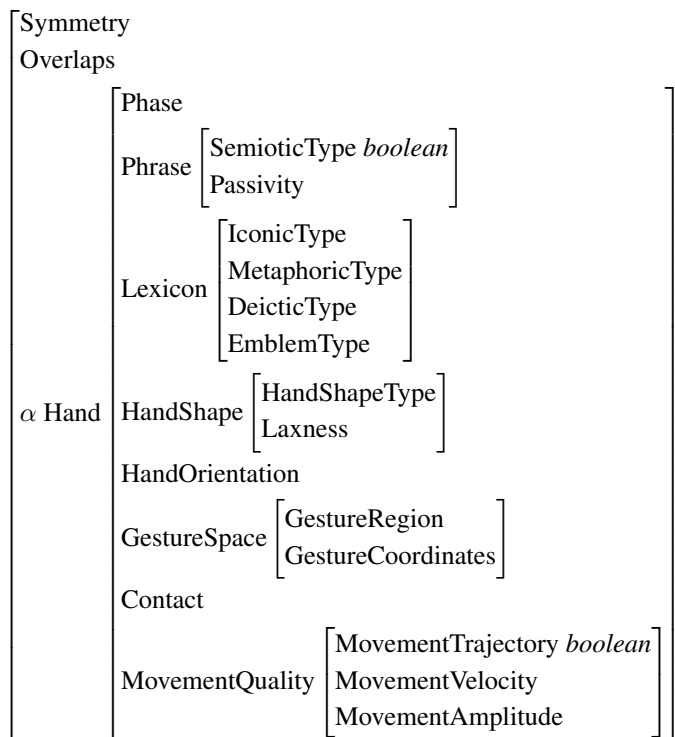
Symmetry
Overlaps

$\alpha$ Hand

Phase

Phrase
SemioticType *boolean*
Passivity

Lexicon
IconicType
MetaphoricType
DeicticType
EmblemType

HandShape
HandShapeType
Laxness

HandOrientation

GestureSpace
GestureRegion
GestureCoordinates

Contact

MovementQuality
MovementTrajectory *boolean*
MovementVelocity
MovementAmplitude